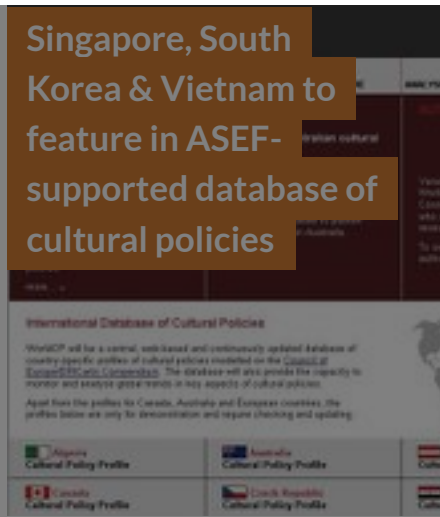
Singapore, South Korea & Vietnam to feature in ASEF-supported database of cultural policies

International Database of Cultural Policies

WorldCP will be a central, web-based and continuously updated database of country-specific profiles of cultural policies modelled on the Council of Europe/ERICarts Compendium. The database will also provide the capacity to monitor and analyse global trends in key aspects of cultural policies.

Apart from the profiles for Canada, Australia and European countries, the profiles below are only for demonstration and require checking and updating.

Algeria
Cultural Policy Profile

Australia
Cultural Policy Profile

Canada
Cultural Policy Profile

Czech Republic
Cultural Policy Profile